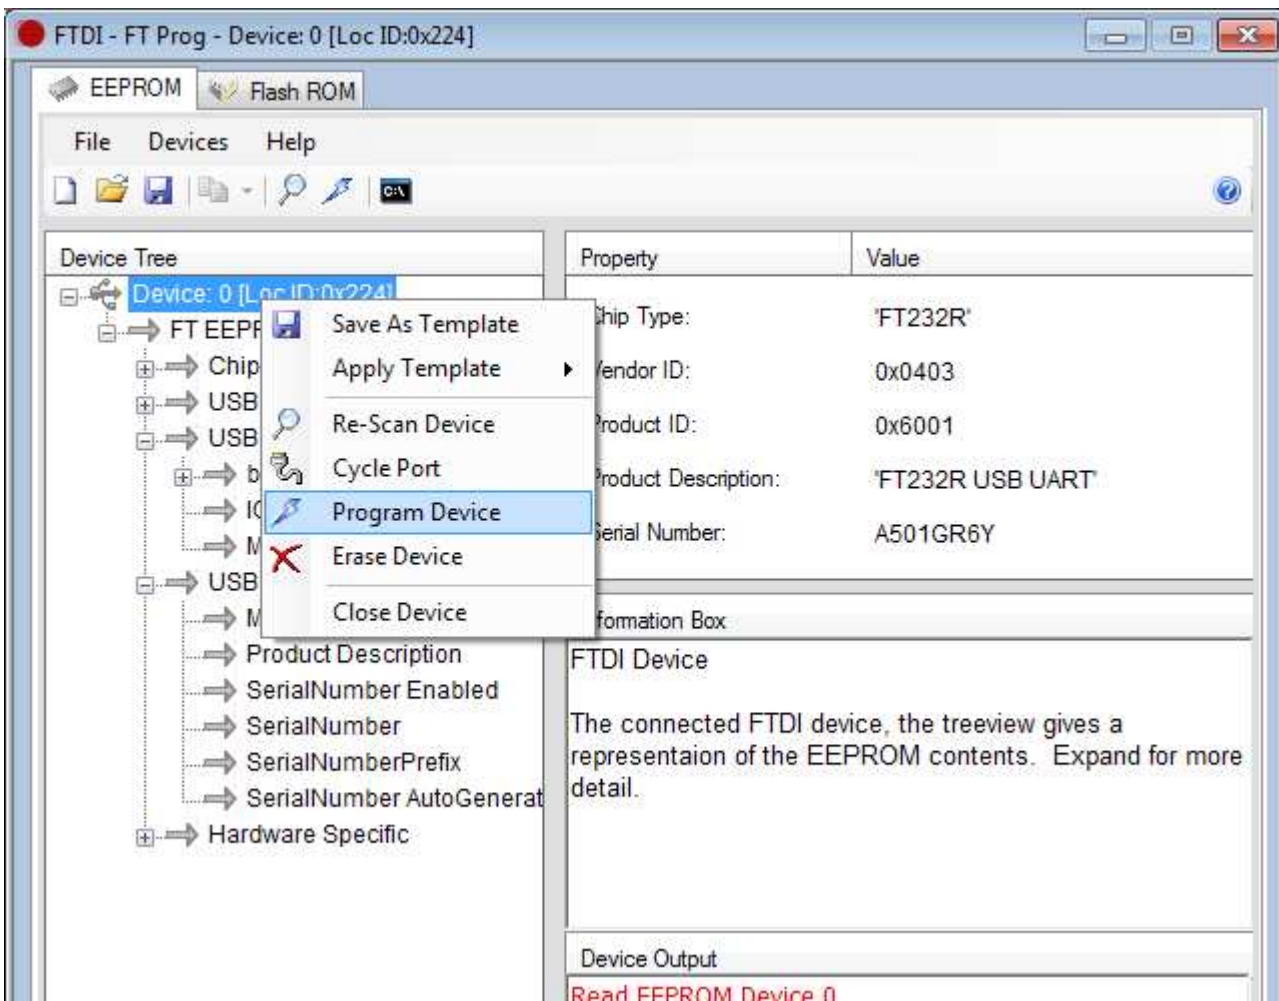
FTDI - FT Prog - Device: 0 [Loc ID:0x224]

EEPROM Flash ROM

File Devices Help

Device Tree

Device: 0 [Loc ID:0x224]
FT EEPR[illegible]
Chip
USB
USB
b
I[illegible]
M
USB
M
Product Description
SerialNumber Enabled
SerialNumber
SerialNumberPrefix
SerialNumber AutoGenerat
Hardware Specific

Save As Template
Apply Template
Re-Scan Device
Cycle Port
Program Device
Erase Device
Close Device

| Property | Value |
|---|---|
| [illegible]hip Type: | 'FT232R' |
| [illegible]endor ID: | 0x0403 |
| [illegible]roduct ID: | 0x6001 |
| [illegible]roduct Description: | 'FT232R USB UART' |
| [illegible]erial Number: | A501GR6Y |

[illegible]formation Box

FTDI Device

The connected FTDI device, the treeview gives a representaion of the EEPROM contents. Expand for more detail.

Device Output

Read EEPROM Device 0